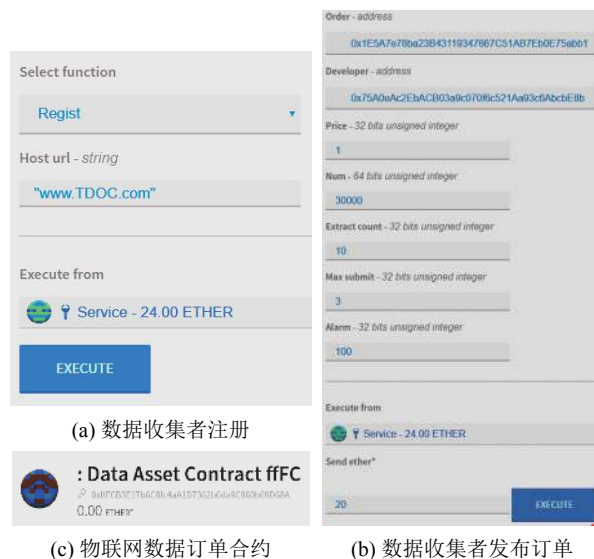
Select function

Regist

Host url - string

"www.TDOC.com"

Execute from

Service - 24.00 ETHER

EXECUTE

(a) 数据收集者注册

: Data Asset Contract ffFC

0x8FCB3E1Tb6C8b4aA1D7362b6da9C860b69D68A

0.00 ETHER

(c) 物联网数据订单合约

Order - address

0x1E5A7e78ba23B43119347867C51AB7Eb0E75abb1

Developer - address

0x75A0eAc2EbACB03a9c070f6c521Aa93c6AbcbE8b

Price - 32 bits unsigned integer

1

Num - 64 bits unsigned integer

30000

Extract count - 32 bits unsigned integer

10

Max submit - 32 bits unsigned integer

3

Alarm - 32 bits unsigned integer

100

Execute from

Service - 24.00 ETHER

Send ether*

20

EXECUTE

(b) 数据收集者发布订单